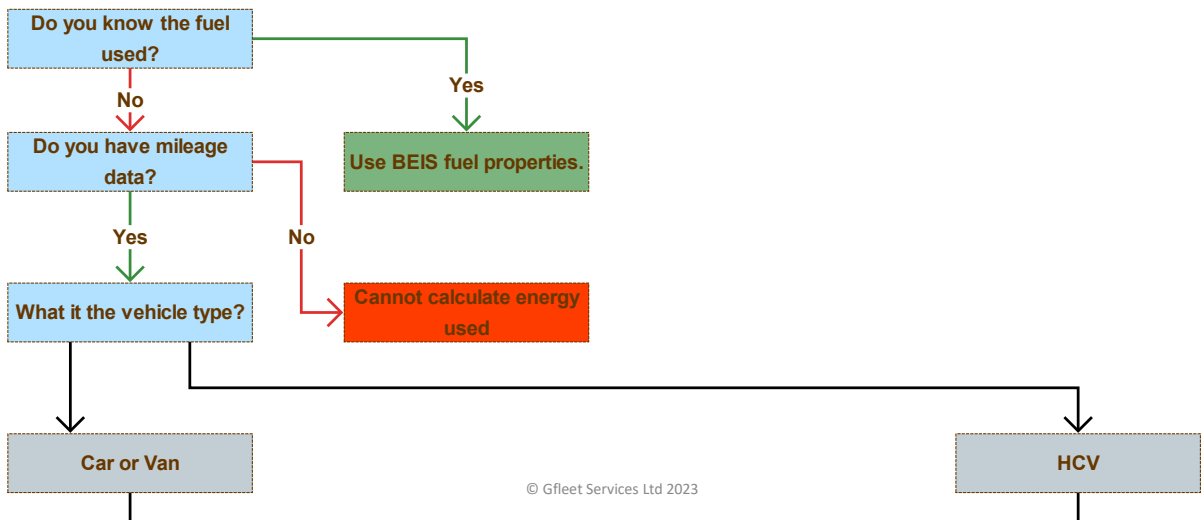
Do you know the fuel used?

No

Yes

Use BEIS fuel properties.

Do you have mileage data?

Yes

No

What it the vehicle type?

Cannot calculate energy used

Car or Van

HCV

© Gfleet Services Ltd 2023